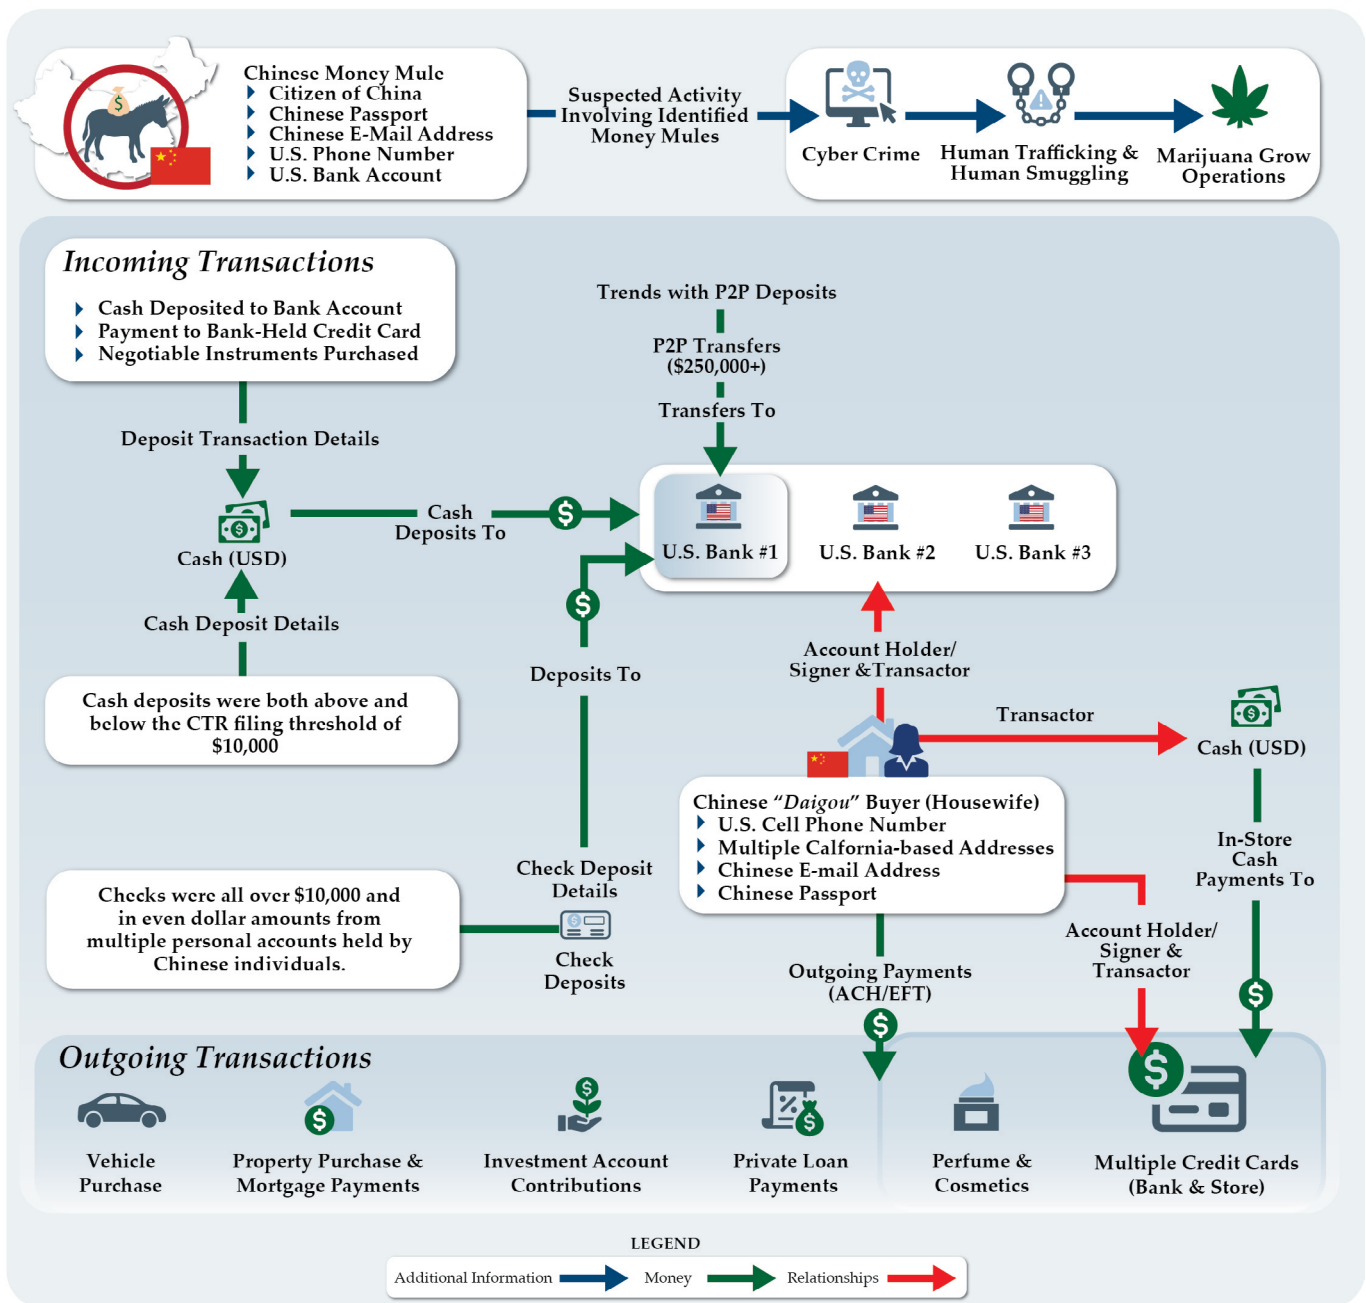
Chinese Money Mule
Citizen of China
Chinese Passport
Chinese E-Mail Address
U.S. Phone Number
U.S. Bank Account

Suspected Activity Involving Identified Money Mules

Cyber Crime
Human Trafficking & Human Smuggling
Marijuana Grow Operations

Incoming Transactions
Cash Deposited to Bank Account
Payment to Bank-Held Credit Card
Negotiable Instruments Purchased

Deposit Transaction Details

Cash (USD)

Cash Deposit Details

Cash deposits were both above and below the CTR filing threshold of $10,000

Cash Deposits To

Trends with P2P Deposits
P2P Transfers ($250,000+)
Transfers To

U.S. Bank #1
U.S. Bank #2
U.S. Bank #3

Deposits To

Account Holder/ Signer &Transactor

Transactor

Cash (USD)

Chinese "Daigou" Buyer (Housewife)
U.S. Cell Phone Number
Multiple Calfornia-based Addresses
Chinese E-mail Address
Chinese Passport

In-Store Cash Payments To

Checks were all over $10,000 and in even dollar amounts from multiple personal accounts held by Chinese individuals.

Check Deposit Details

Check Deposits

Outgoing Payments (ACH/EFT)

Account Holder/ Signer & Transactor

Outgoing Transactions

Vehicle Purchase
Property Purchase & Mortgage Payments
Investment Account Contributions
Private Loan Payments
Perfume & Cosmetics
Multiple Credit Cards (Bank & Store)

LEGEND
Additional Information
Money
Relationships